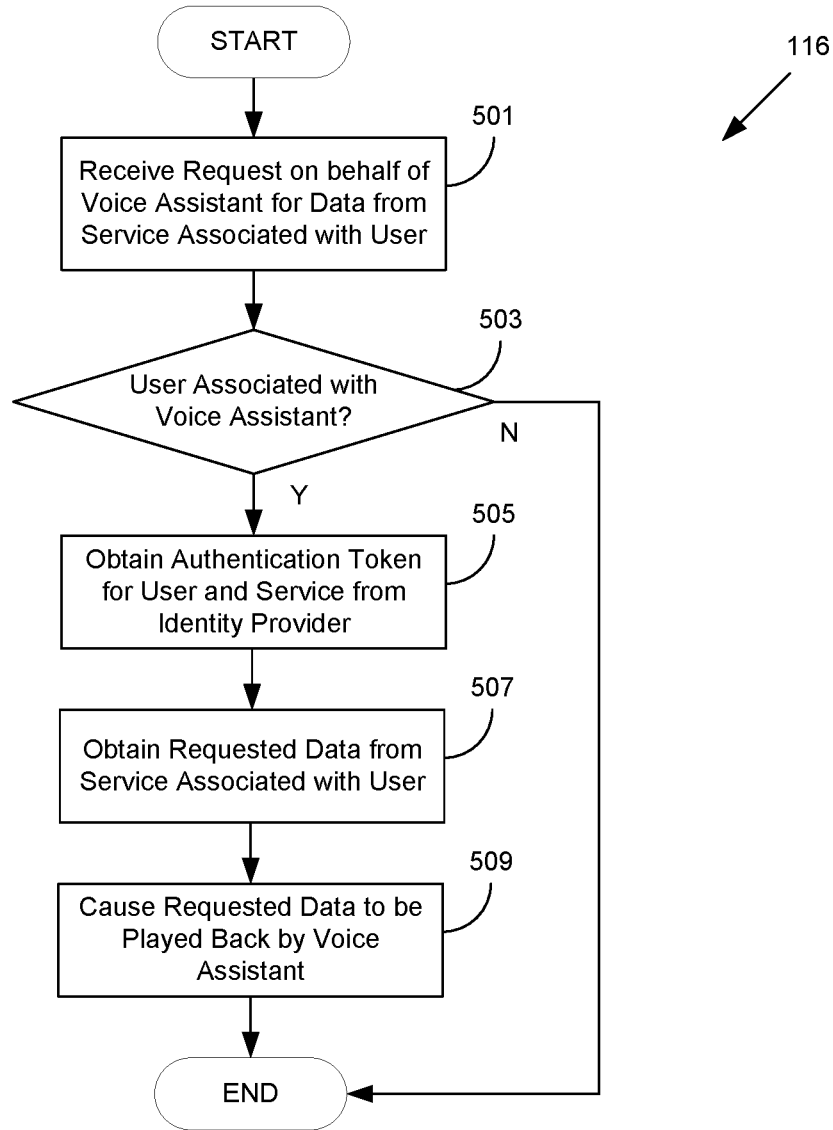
START

116

501

Receive Request on behalf of Voice Assistant for Data from Service Associated with User

503

User Associated with Voice Assistant?

N

Y

505

Obtain Authentication Token for User and Service from Identity Provider

507

Obtain Requested Data from Service Associated with User

509

Cause Requested Data to be Played Back by Voice Assistant

END